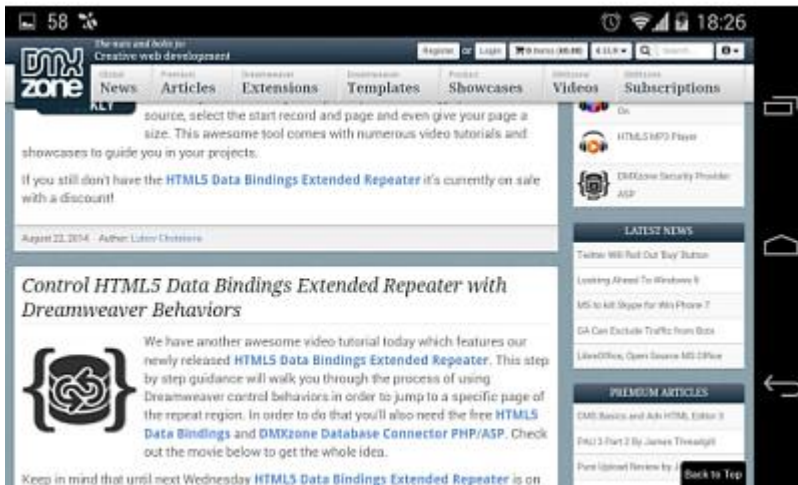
58 18:26

DMX zone The ways and tools for Creative web development

Register or Login 0 items (€0.00) € EUR Search

Global News Premium Articles Dreamweaver Extensions Dreamweaver Templates Product Showcases DMXzone Videos DMXzone Subscriptions

source, select the start record and page and even give your page a size. This awesome tool comes with numerous video tutorials and showcases to guide you in your projects.

If you still don't have the HTML5 Data Bindings Extended Repeater it's currently on sale with a discount!

August 22, 2014 Author: Lubov Cholakova

Control HTML5 Data Bindings Extended Repeater with Dreamweaver Behaviors

We have another awesome video tutorial today which features our newly released HTML5 Data Bindings Extended Repeater. This step by step guidance will walk you through the process of using Dreamweaver control behaviors in order to jump to a specific page of the repeat region. In order to do that you'll also need the free HTML5 Data Bindings and DMXzone Database Connector PHP/ASP. Check out the movie below to get the whole idea.

Keep in mind that until next Wednesday HTML5 Data Bindings Extended Repeater is on

On

HTML5 MP3 Player

DMXzone Security Provider ASP

LATEST NEWS

Twitter Will Roll Out 'Buy' Button

Looking Ahead To Windows 9

MS to kill Skype for Win Phone 7

GA Can Exclude Traffic from Bots

LibreOffice, Open Source MS Office

PREMIUM ARTICLES

CMS Basics and Adv HTML Editor 3

PAU 3 Part 2 By James Threadgill

Pure Upload Review by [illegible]

Back to Top